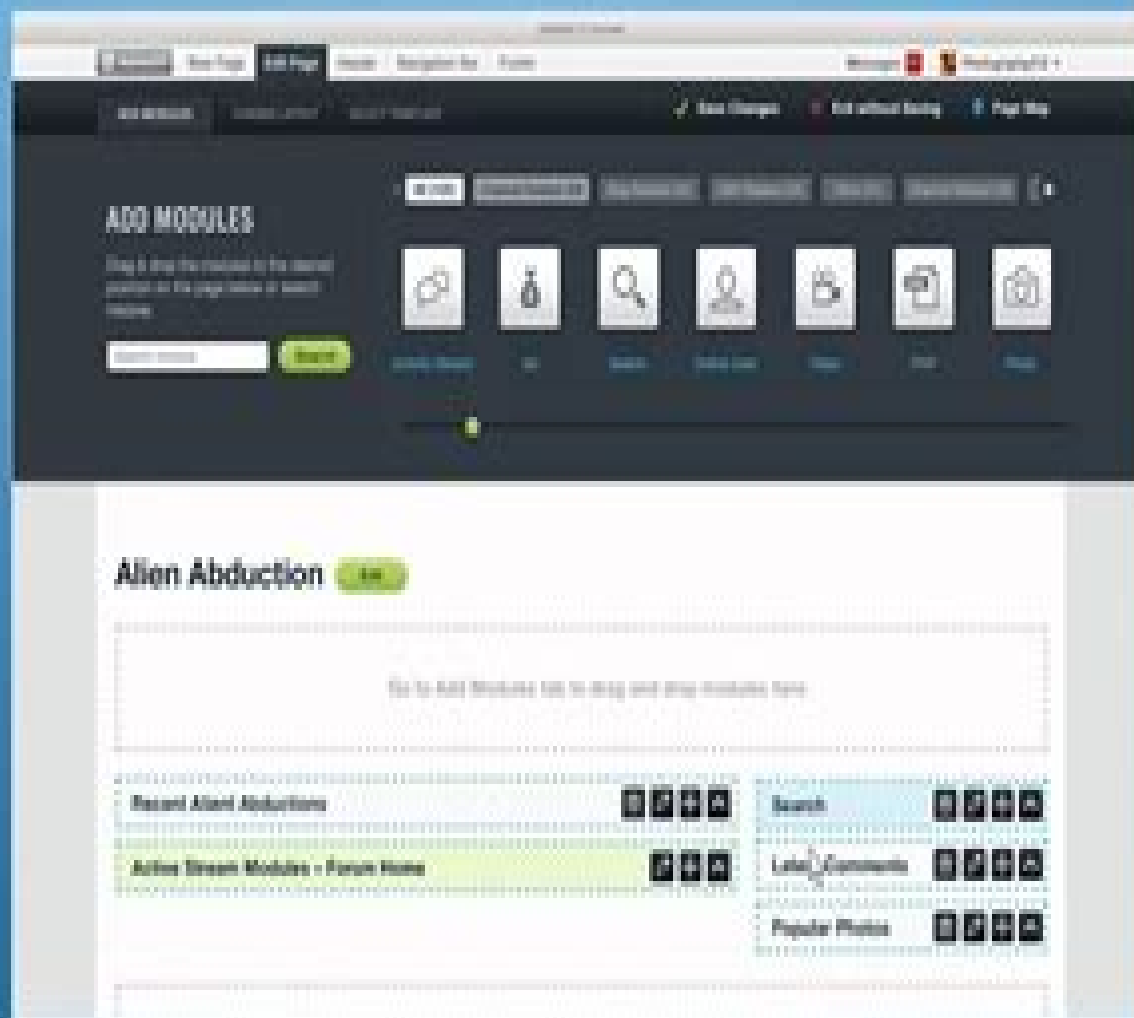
New Page Edit Page Header Navigation Bar Footer

Messages

ADD MODULES

Save Changes

Exit without Saving

Page Map

ADD MODULES

Drag & drop the modules to the desired position on the page below or search modules

Search

Alien Abduction Edit

Go to Add Modules tab to drag and drop modules here

Recent Alien Abductions

Active Stream Modules - Forum Home

Search

Latest Comments

Popular Photos